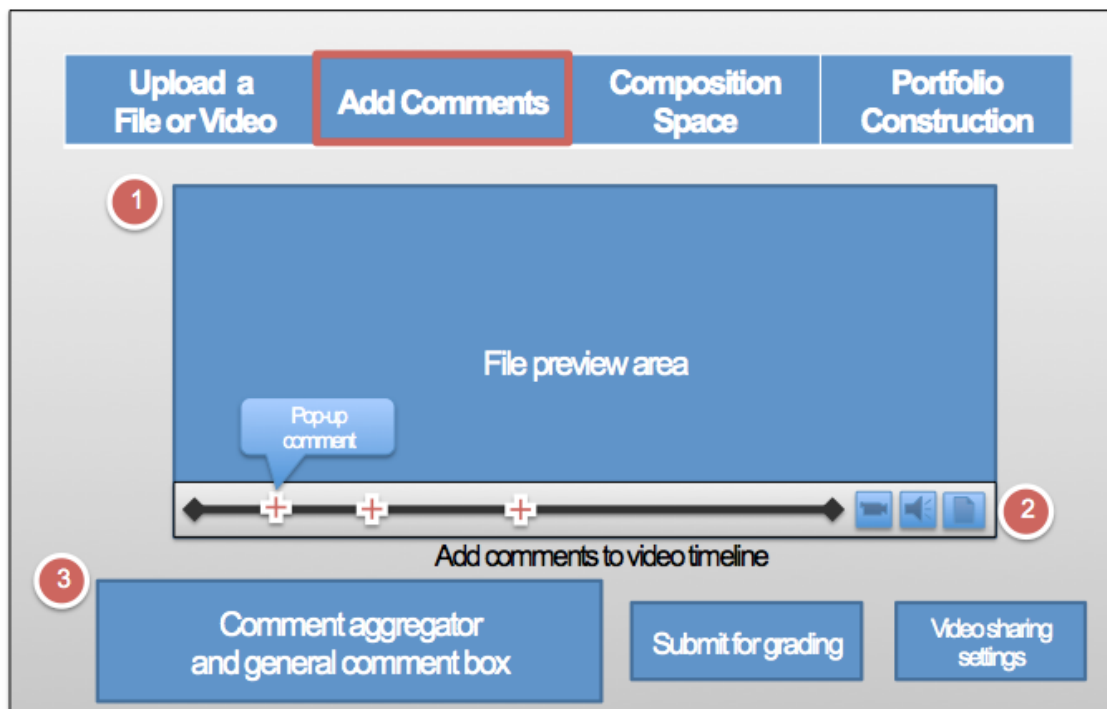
Upload a File or Video

Add Comments

Composition Space

Portfolio Construction

1

File preview area

Pop-up comment

2

Add comments to video timeline

3

Comment aggregator and general comment box

Submit for grading

Video sharing settings